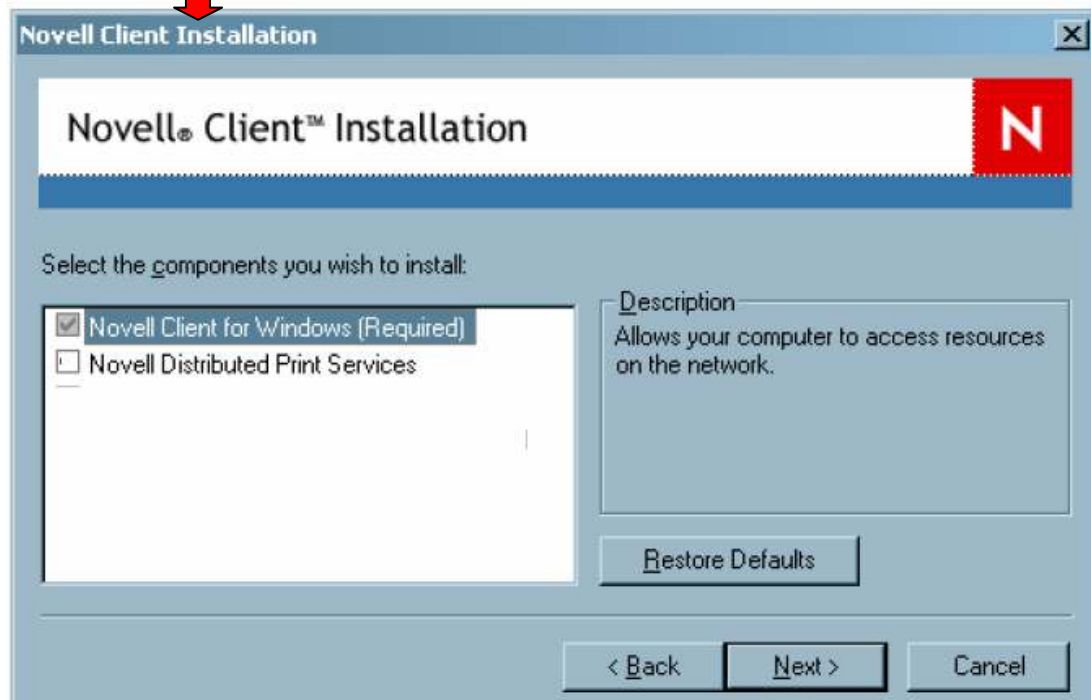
Novell Client Installation

Novell® Client™ Installation

N

Select the components you wish to install:

Novell Client for Windows (Required)
Novell Distributed Print Services

Description
Allows your computer to access resources on the network.

Restore Defaults

< Back
Next >
Cancel